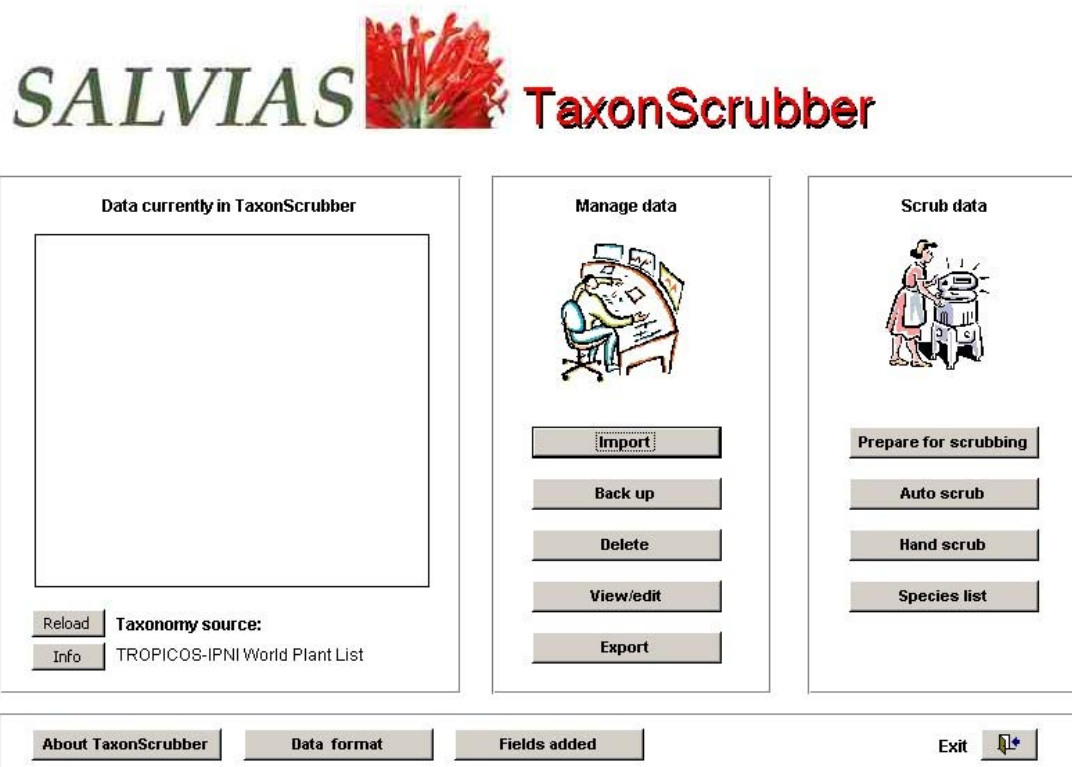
SALVIAS TaxonScrubber

Data currently in TaxonScrubber

Reload Taxonomy source:

Info TROPICOS-IPNI World Plant List

Manage data

Import

Back up

Delete

View/edit

Export

Scrub data

Prepare for scrubbing

Auto scrub

Hand scrub

Species list

About TaxonScrubber

Data format

Fields added

Exit